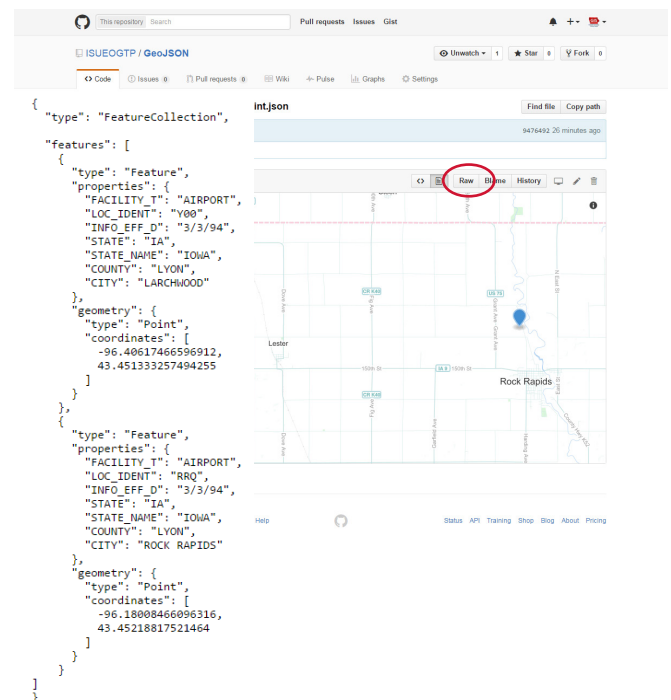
This repository Search Pull requests Issues Gist

ISUEOGTP / GeoJSON

Unwatch 1 Star 0 Fork 0

Code Issues 0 Pull requests 0 Wiki Pulse Graphs Settings

int.json

Find file Copy path

9476492 26 minutes ago

Raw Blame History

Lester

Rock Rapids

150th St

Help Status API Training Shop Blog About Pricing

{
"type": "FeatureCollection",

"features": [
{
"type": "Feature",
"properties": {
"FACILITY_T": "AIRPORT",
"LOC_IDENT": "Y00",
"INFO_EFF_D": "3/3/94",
"STATE": "IA",
"STATE_NAME": "IOWA",
"COUNTY": "LYON",
"CITY": "LARCHWOOD"
},
"geometry": {
"type": "Point",
"coordinates": [
-96.40617466596912,
43.451333257494255
]
}
},
{
"type": "Feature",
"properties": {
"FACILITY_T": "AIRPORT",
"LOC_IDENT": "RRQ",
"INFO_EFF_D": "3/3/94",
"STATE": "IA",
"STATE_NAME": "IOWA",
"COUNTY": "LYON",
"CITY": "ROCK RAPIDS"
},
"geometry": {
"type": "Point",
"coordinates": [
-96.18008466096316,
43.45218817521464
]
}
}
]
}